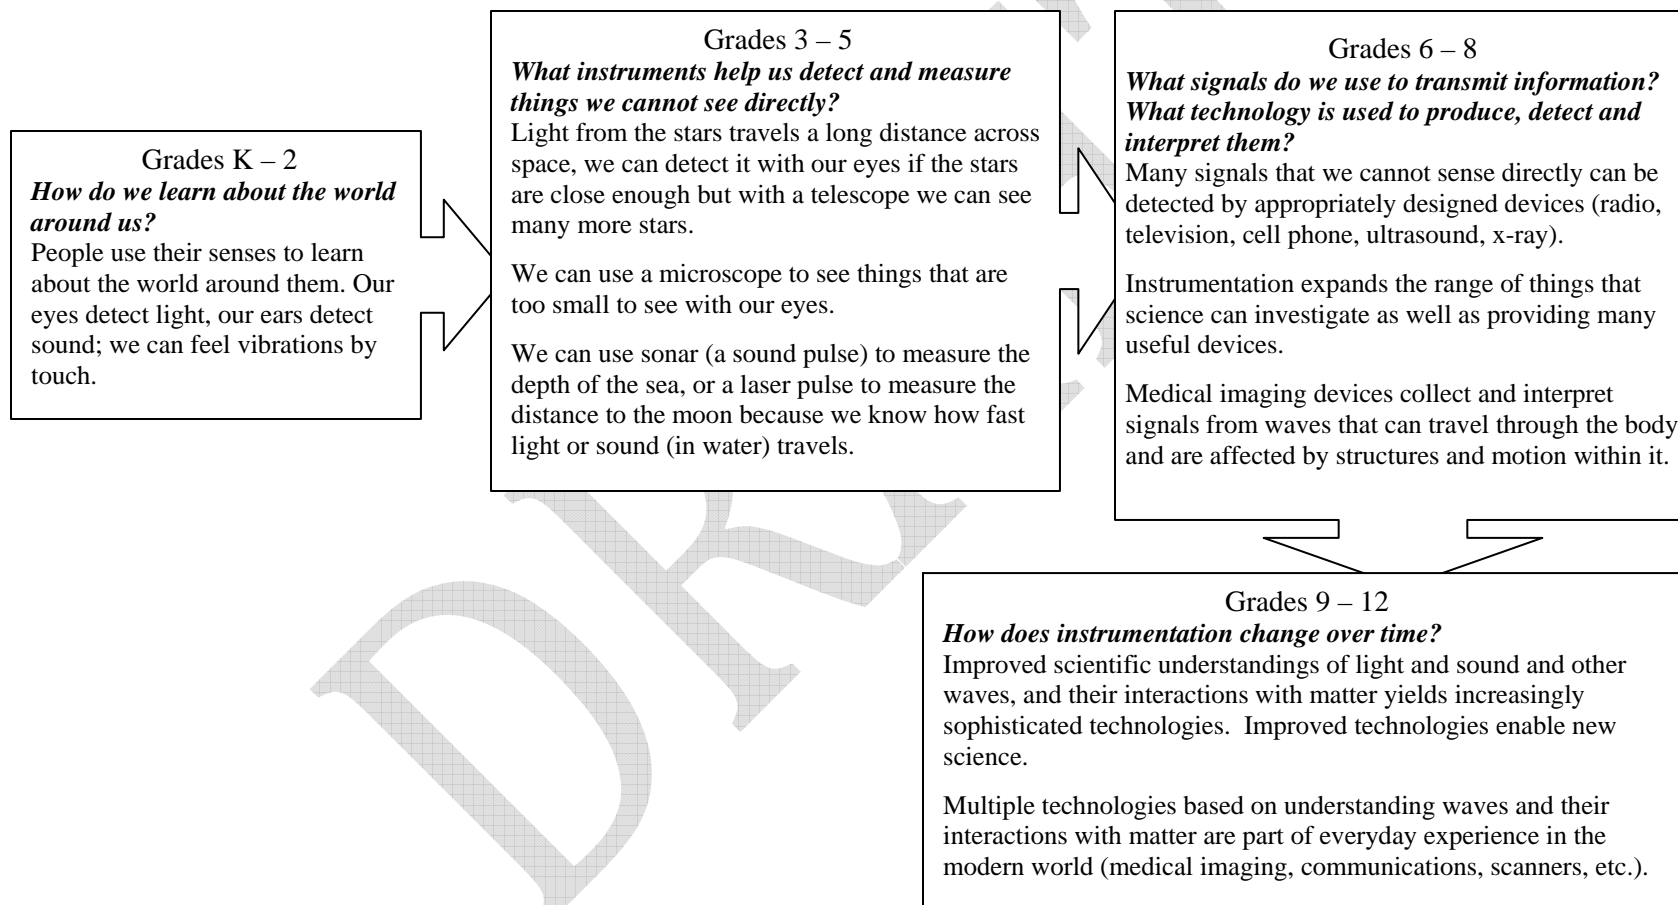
Grades K – 2
***How do we learn about the world around us?***
People use their senses to learn about the world around them. Our eyes detect light, our ears detect sound; we can feel vibrations by touch.

Grades 3 – 5
***What instruments help us detect and measure things we cannot see directly?***
Light from the stars travels a long distance across space, we can detect it with our eyes if the stars are close enough but with a telescope we can see many more stars.

We can use a microscope to see things that are too small to see with our eyes.

We can use sonar (a sound pulse) to measure the depth of the sea, or a laser pulse to measure the distance to the moon because we know how fast light or sound (in water) travels.

Grades 6 – 8
***What signals do we use to transmit information? What technology is used to produce, detect and interpret them?***
Many signals that we cannot sense directly can be detected by appropriately designed devices (radio, television, cell phone, ultrasound, x-ray).

Instrumentation expands the range of things that science can investigate as well as providing many useful devices.

Medical imaging devices collect and interpret signals from waves that can travel through the body and are affected by structures and motion within it.

Grades 9 – 12
***How does instrumentation change over time?***
Improved scientific understandings of light and sound and other waves, and their interactions with matter yields increasingly sophisticated technologies. Improved technologies enable new science.

Multiple technologies based on understanding waves and their interactions with matter are part of everyday experience in the modern world (medical imaging, communications, scanners, etc.).

DRAFT